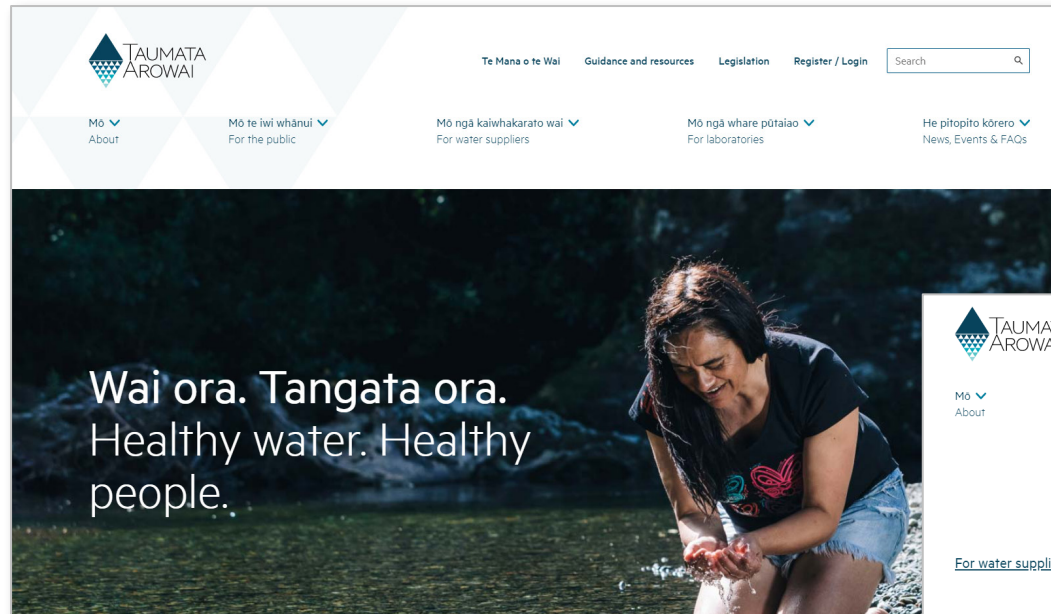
TAUMATA AROWAI

Te Mana o te Wai Guidance and resources Legislation Register / Login Search

Mō About

Mō te iwi whānui For the public

Mō ngā kaiwhakarato wai For water suppliers

Mō ngā whare pūtaiao For laboratories

He pitopito kōrero News, Events & FAQs

Wai ora. Tangata ora.
Healthy water. Healthy people.

TAUMATA AROWAI

Mō About

For water suppli